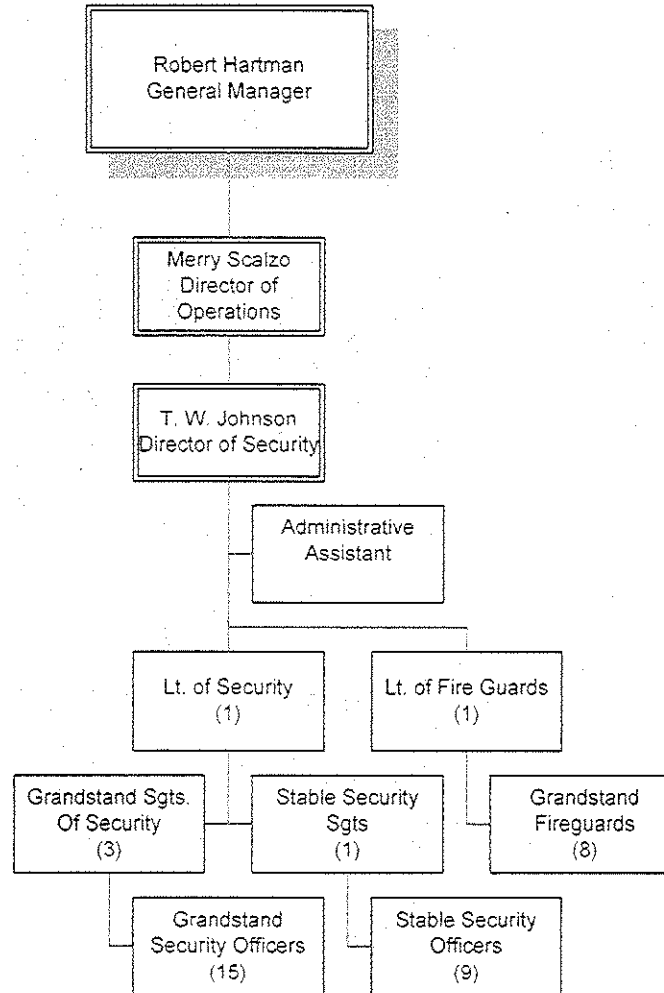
Robert Hartman
General Manager

Merry Scalzo
Director of
Operations

T. W. Johnson
Director of Security

Administrative
Assistant

Lt. of Security
(1)

Lt. of Fire Guards
(1)

Grandstand Sgts.
Of Security
(3)

Stable Security
Sgts
(1)

Grandstand
Fireguards
(8)

Grandstand
Security Officers
(15)

Stable Security
Officers
(9)